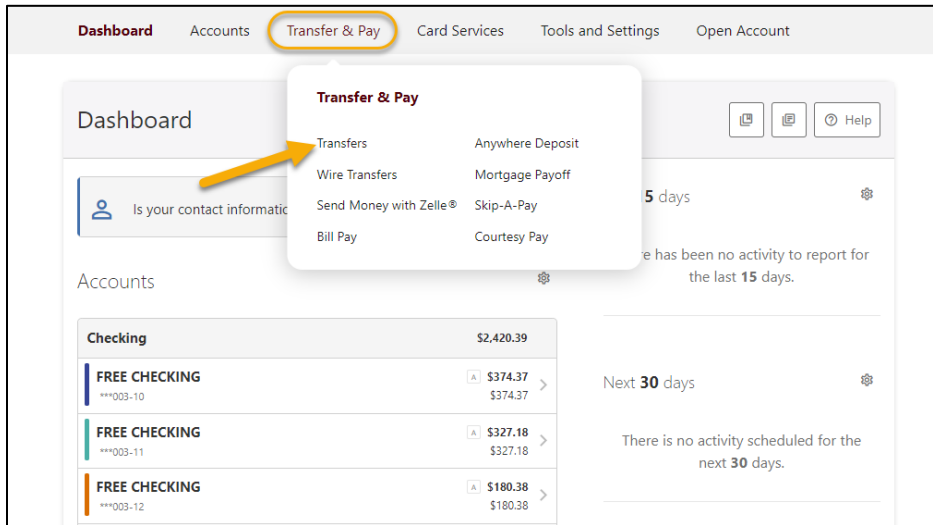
Dashboard Accounts Transfer & Pay Card Services Tools and Settings Open Account

Dashboard

Transfer & Pay

Transfers
Wire Transfers
Send Money with Zelle®
Bill Pay

Anywhere Deposit
Mortgage Payoff
Skip-A-Pay
Courtesy Pay

Help

Is your contact informatio

5 days

e has been no activity to report for the last 15 days.

Accounts

Checking $2,420.39

FREE CHECKING
***003-10
A $374.37
$374.37

FREE CHECKING
***003-11
A $327.18
$327.18

FREE CHECKING
***003-12
A $180.38
$180.38

Next 30 days

There is no activity scheduled for the next 30 days.